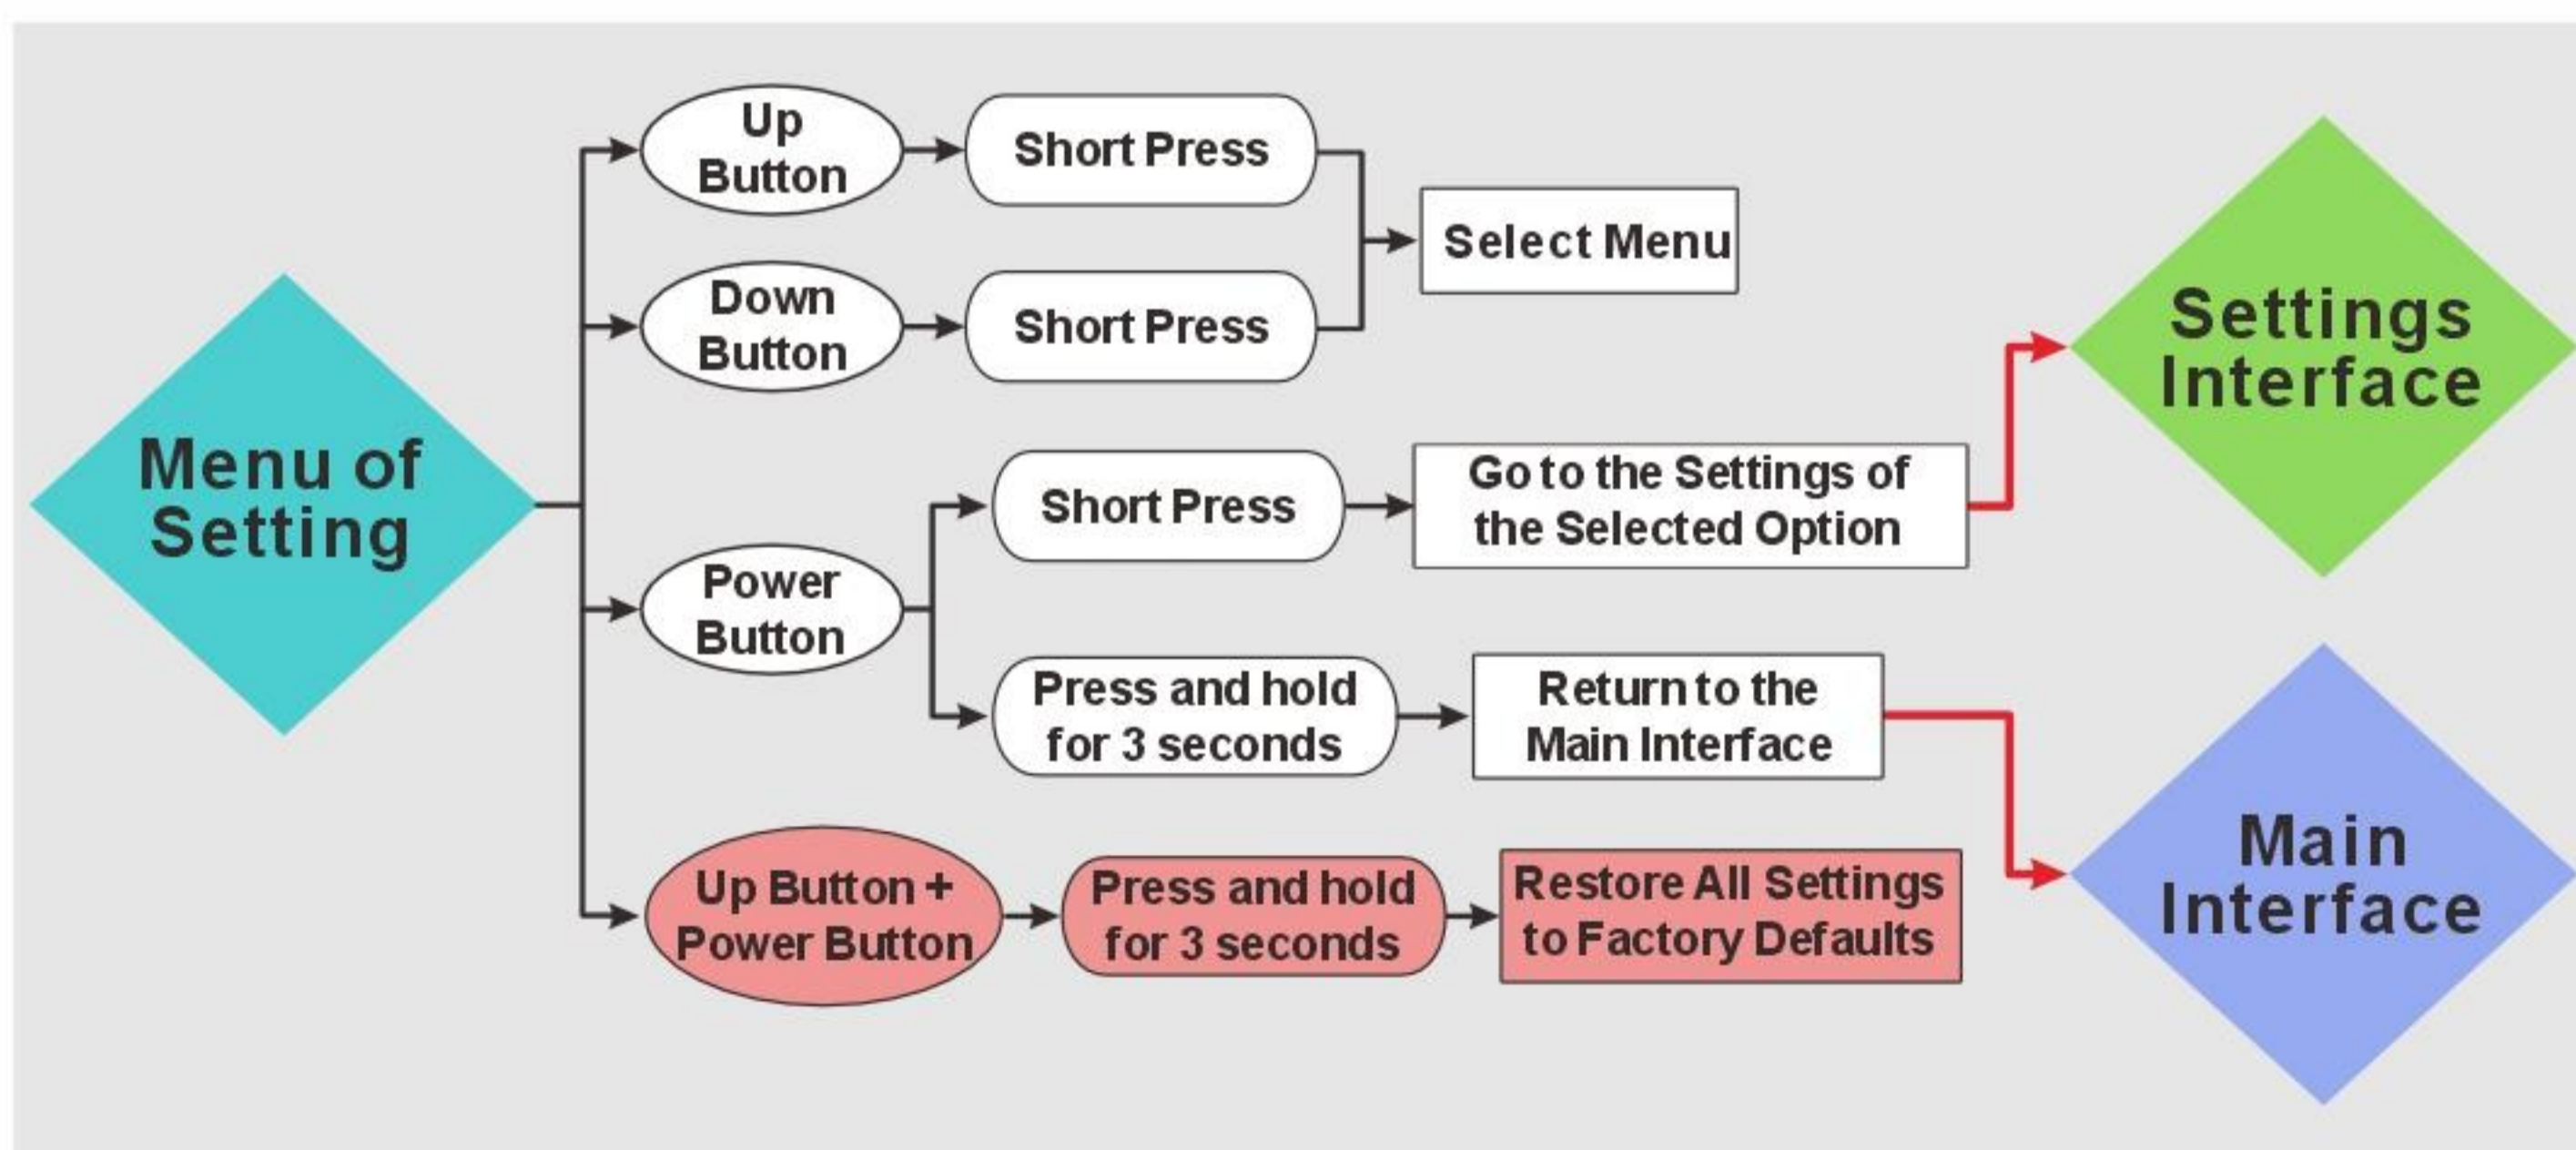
Menu of Setting

Up Button

Short Press

Down Button

Short Press

Select Menu

Power Button

Short Press

Go to the Settings of the Selected Option

Press and hold for 3 seconds

Return to the Main Interface

Up Button + Power Button

Press and hold for 3 seconds

Restore All Settings to Factory Defaults

Settings Interface

Main Interface